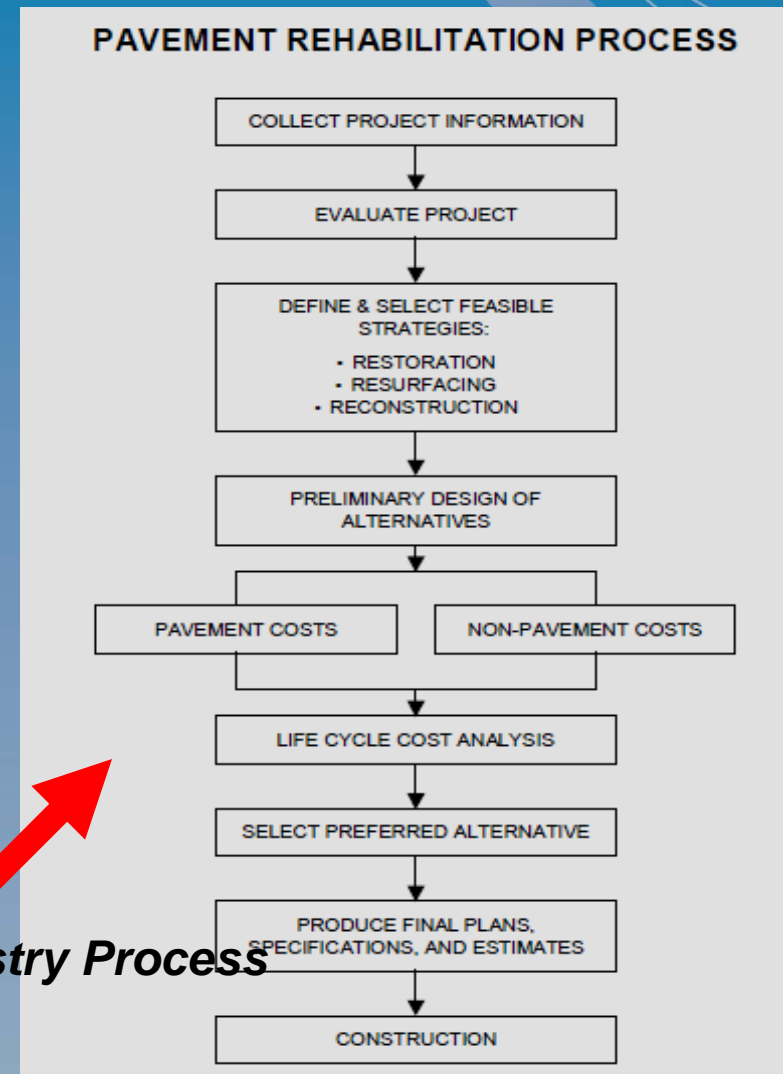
PAVEMENT REHABILITATION PROCESS

COLLECT PROJECT INFORMATION

EVALUATE PROJECT

DEFINE & SELECT FEASIBLE STRATEGIES:
- RESTORATION
- RESURFACING
- RECONSTRUCTION

PRELIMINARY DESIGN OF ALTERNATIVES

PAVEMENT COSTS

NON-PAVEMENT COSTS

LIFE CYCLE COST ANALYSIS

SELECT PREFERRED ALTERNATIVE

PRODUCE FINAL PLANS, SPECIFICATIONS, AND ESTIMATES

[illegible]stry Process

CONSTRUCTION